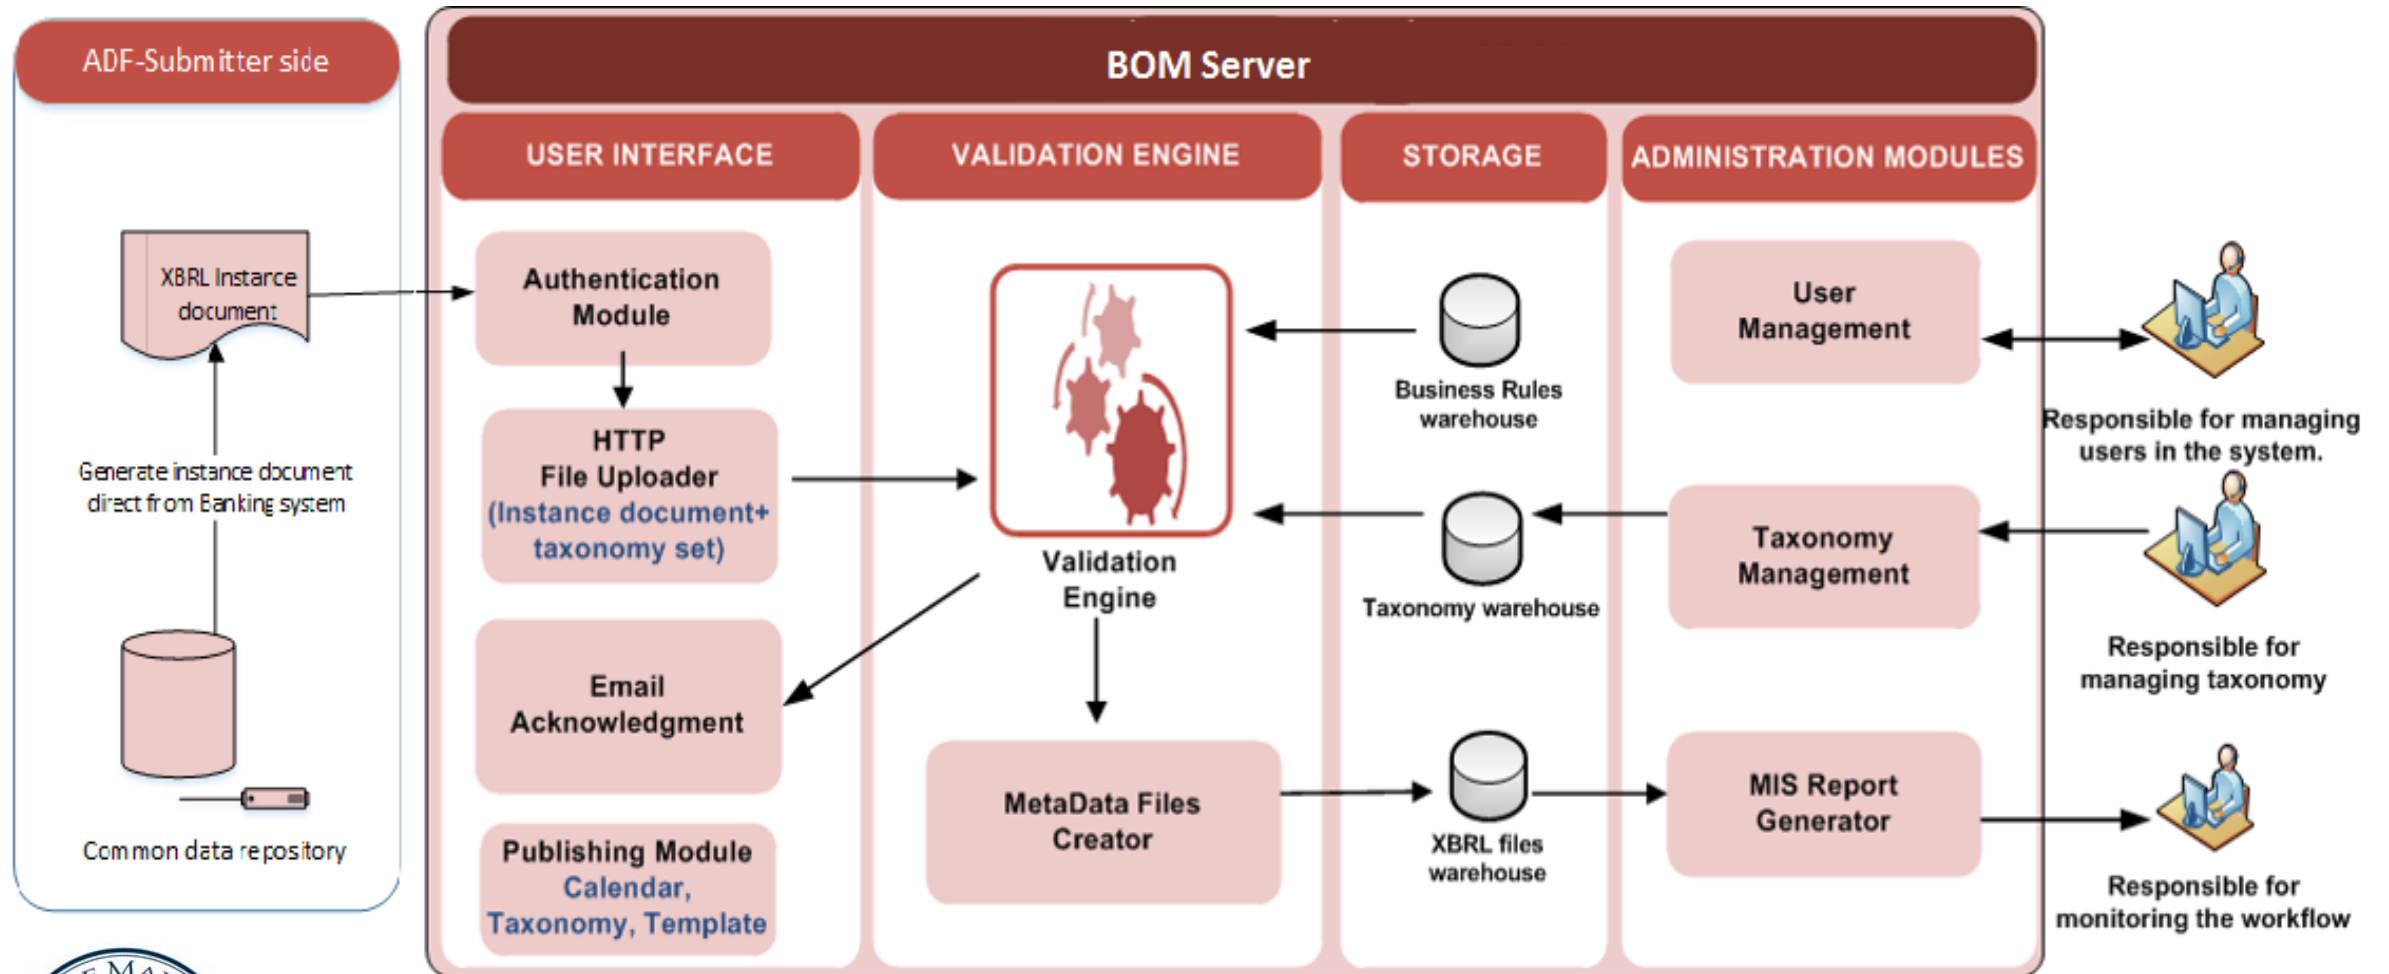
ADF-Submitter side

XBRL Instance document

Generate instance document direct from Banking system

Common data repository

BOM Server

USER INTERFACE

Authentication Module

HTTP File Uploader (Instance document+ taxonomy set)

Email Acknowledgment

Publishing Module Calendar, Taxonomy, Template

VALIDATION ENGINE

Validation Engine

MetaData Files Creator

STORAGE

Business Rules warehouse

Taxonomy warehouse

XBRL files warehouse

ADMINISTRATION MODULES

User Management

Taxonomy Management

MIS Report Generator

Responsible for managing users in the system.

Responsible for managing taxonomy

Responsible for monitoring the workflow